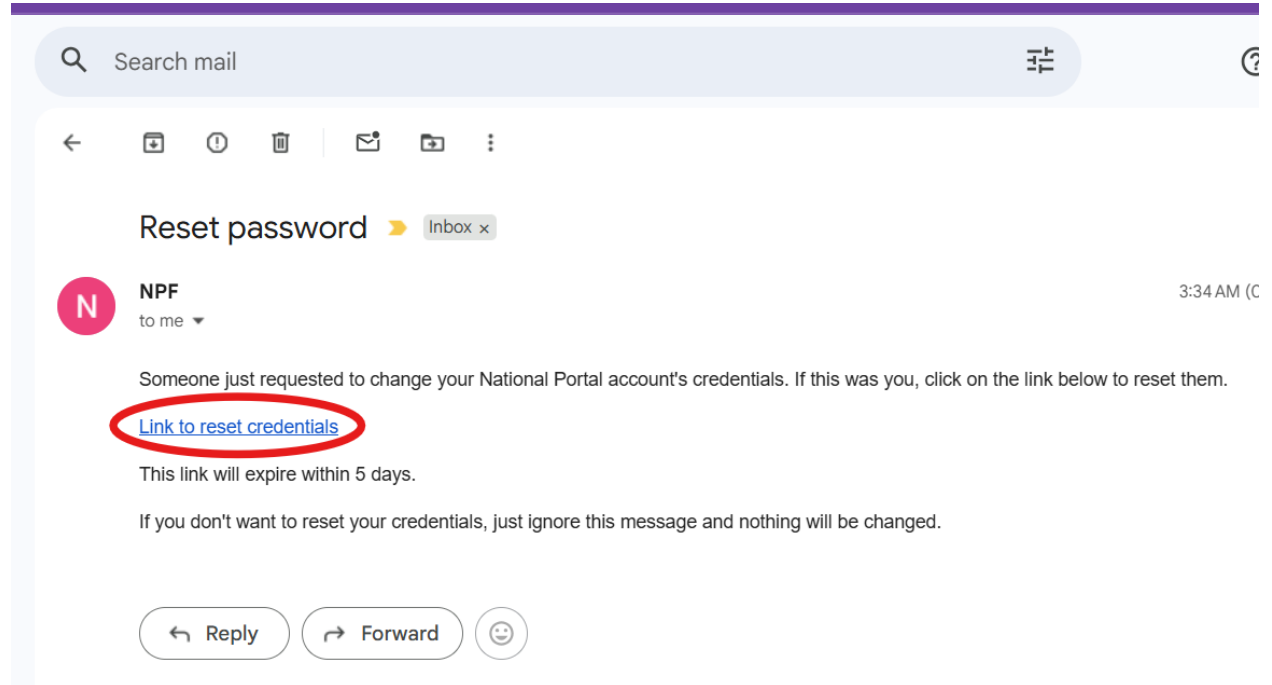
Search mail

Reset password Inbox ×

N

NPF
to me

3:34 AM (

Someone just requested to change your National Portal account's credentials. If this was you, click on the link below to reset them.

Link to reset credentials

This link will expire within 5 days.

If you don't want to reset your credentials, just ignore this message and nothing will be changed.

Reply Forward